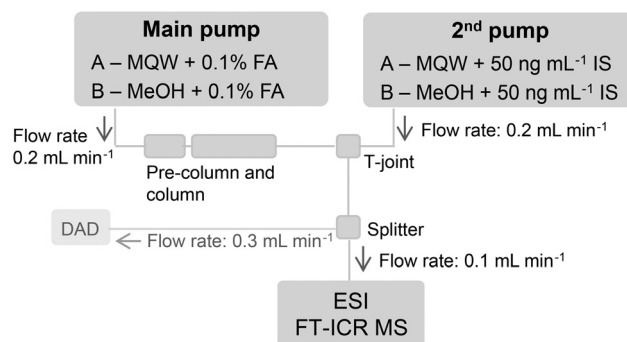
Main pump
A – MQW + 0.1% FA
B – MeOH + 0.1% FA

2$^{nd}$ pump
A – MQW + 50 ng mL$^{-1}$ IS
B – MeOH + 50 ng mL$^{-1}$ IS

Flow rate 0.2 mL min$^{-1}$

Flow rate: 0.2 mL min$^{-1}$

Pre-column and column

T-joint

DAD

Flow rate: 0.3 mL min$^{-1}$

Splitter

Flow rate: 0.1 mL min$^{-1}$

ESI
FT-ICR MS